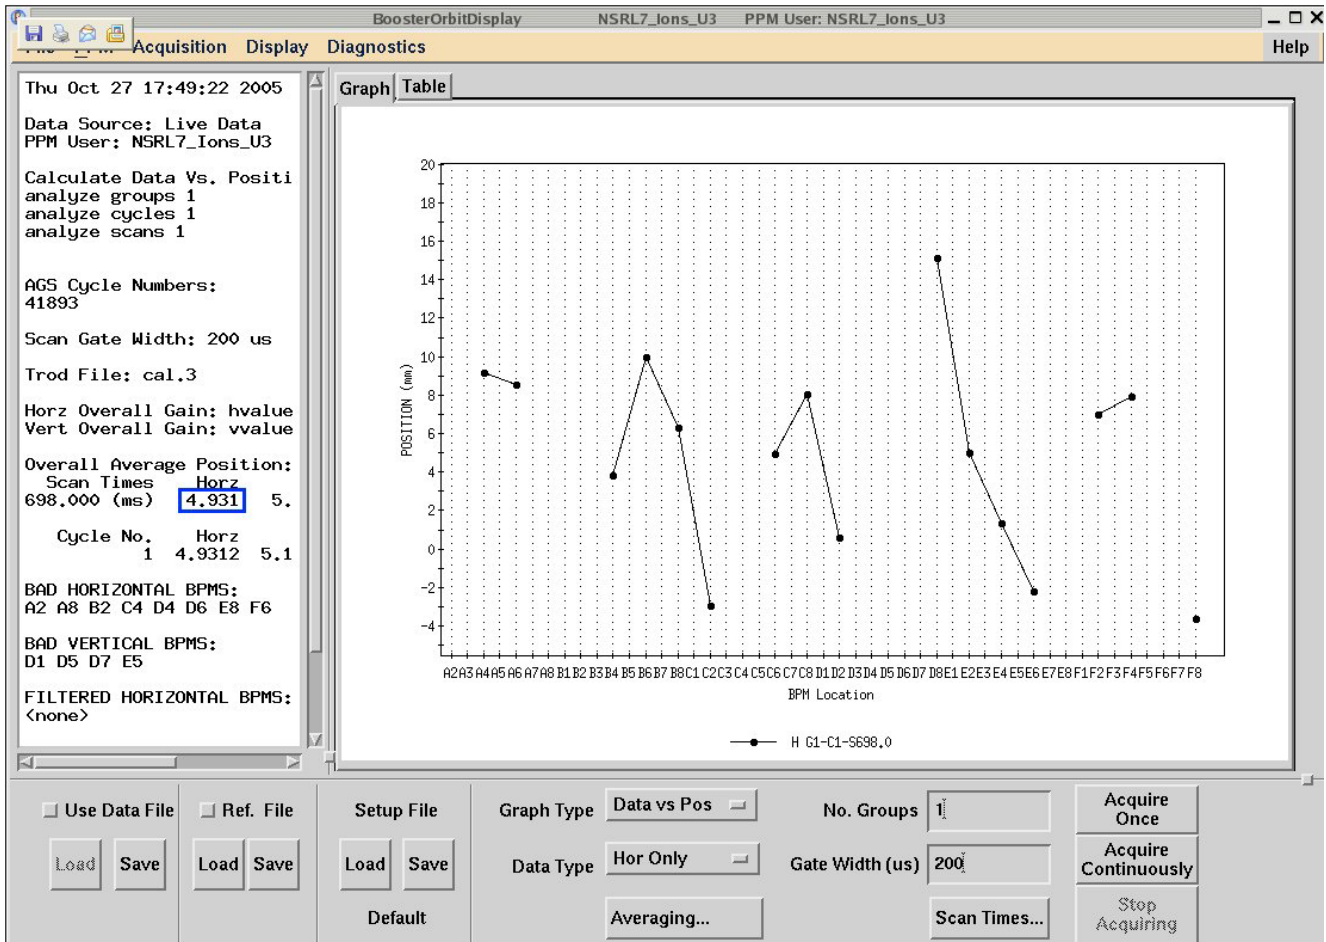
BoosterOrbitDisplay NSRL7_Ions_U3 PPM User: NSRL7_Ions_U3

Acquisition Display Diagnostics Help

Thu Oct 27 17:49:22 2005

Data Source: Live Data
PPM User: NSRL7_Ions_U3

Calculate Data Vs. Positi
analyze groups 1
analyze cycles 1
analyze scans 1

AGS Cycle Numbers:
41893

Scan Gate Width: 200 us

Trod File: cal.3

Horz Overall Gain: hvalue
Vert Overall Gain: vvalue

Overall Average Position:
Scan Times Horz
698.000 (ms) 4.931 5.

Cycle No. Horz
1 4.9312 5.1

BAD HORIZONTAL BPMS:
A2 A8 B2 C4 D4 D6 E8 F6

BAD VERTICAL BPMS:
D1 D5 D7 E5

FILTERED HORIZONTAL BPMS:
<none>

Graph Table

20
18
16
14
12
10
8
6
4
2
0
-2
-4

POSITION (mm)

A2 A3 A4 A5 A6 A7 A8 B1 B2 B3 B4 B5 B6 B7 B8 C1 C2 C3 C4 C5 C6 C7 C8 D1 D2 D3 D4 D5 D6 D7 D8 E1 E2 E3 E4 E5 E6 E7 E8 F1 F2 F3 F4 F5 F6 F7 F8

BPM Location

H G1-C1-S698.0

Use Data File Ref. File Setup File Graph Type Data vs Pos No. Groups 1 Acquire Once

Load Save Load Save Load Save Data Type Hor Only Gate Width (us) 200 Acquire Continuously

Default Averaging... Scan Times... Stop Acquiring